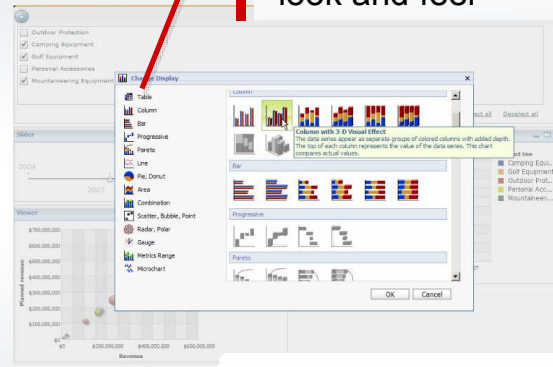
look and feel

Outdoor Protection
Camping Equipment
Golf Equipment
Personal Accessories
Mountaineering Equipment

Change Display

Table
Column
Bar
Progressive
Pareto
Line
Pie, Donut
Area
Combination
Scatter, Bubble, Point
Radar, Polar
Gauge
Metrics Range
Microchart

Column

Column with 3-D Visual Effect
The data series appear as separate groups of colored columns with added depth. The top of each column represents the value of the data series. This chart compares actual values.

Bar

Progressive

Pareto

OK Cancel

ect all Deselect all

Slider

2004

2005

Viewer

$700,000,000
$600,000,000
$500,000,000
$400,000,000
$300,000,000
$200,000,000
$100,000,000
$0

Planned revenue

$0 $200,000,000 $400,000,000 $600,000,000
Revenue

uct line
Camping Equ...
Golf Equipment
Outdoor Prot...
Personal Acc...
Mountaineen...